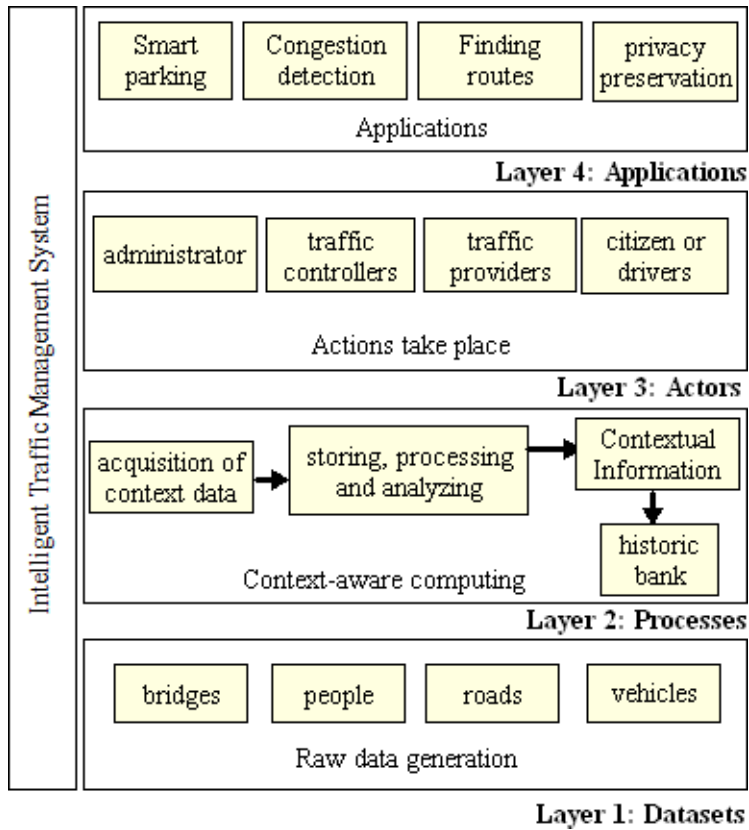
Intelligent Traffic Management System

Smart parking

Congestion detection

Finding routes

privacy preservation

Applications

Layer 4: Applications

administrator

traffic controllers

traffic providers

citizen or drivers

Actions take place

Layer 3: Actors

acquisition of context data

storing, processing and analyzing

Contextual Information

historic bank

Context-aware computing

Layer 2: Processes

bridges

people

roads

vehicles

Raw data generation

Layer 1: Datasets